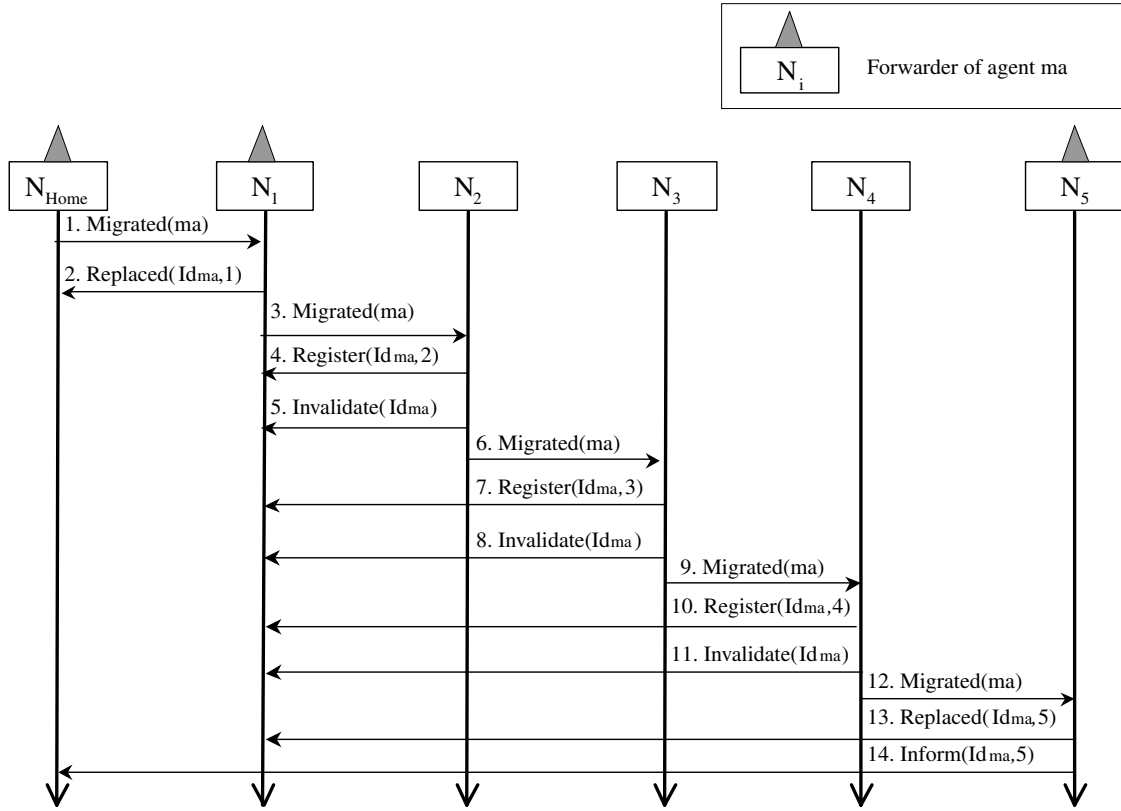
$N_i$ Forwarder of agent ma

$N_{Home}$ $N_1$ $N_2$ $N_3$ $N_4$ $N_5$

1. Migrated(ma)

2. Replaced($Id_{ma}$,1)

3. Migrated(ma)

4. Register($Id_{ma}$,2)

5. Invalidate($Id_{ma}$)

6. Migrated(ma)

7. Register($Id_{ma}$, 3)

8. Invalidate($Id_{ma}$)

9. Migrated(ma)

10. Register($Id_{ma}$,4)

11. Invalidate($Id_{ma}$)

12. Migrated(ma)

13. Replaced($Id_{ma}$,5)

14. Inform($Id_{ma}$,5)